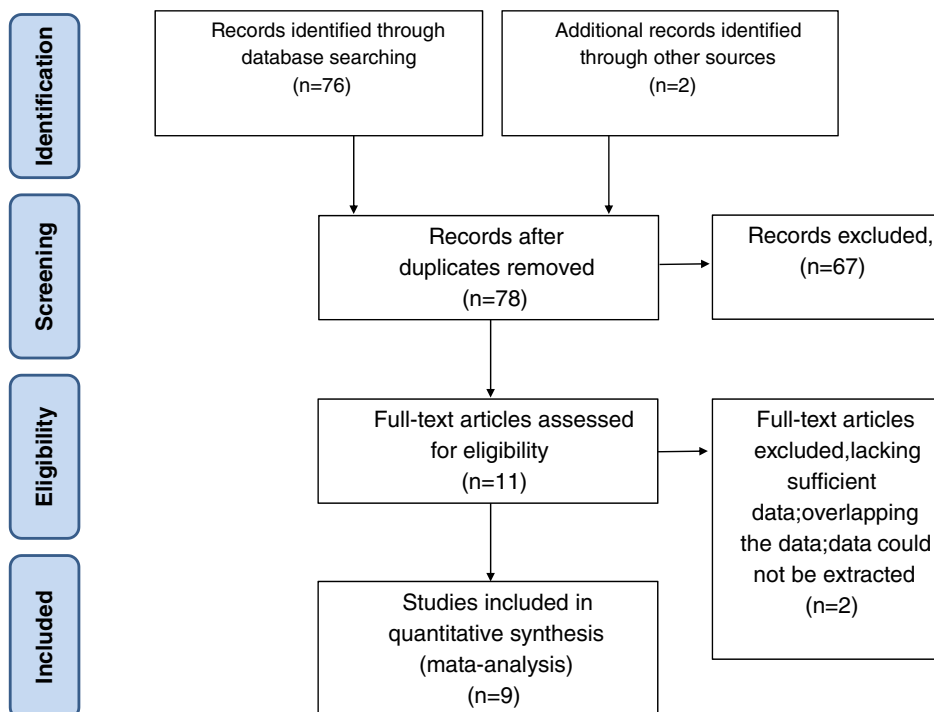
Identification

Records identified through database searching (n=76)

Additional records identified through other sources (n=2)

Screening

Records after duplicates removed (n=78)

Records excluded, (n=67)

Eligibility

Full-text articles assessed for eligibility (n=11)

Full-text articles excluded,lacking sufficient data;overlapping the data;data could not be extracted (n=2)

Included

Studies included in quantitative synthesis (mata-analysis) (n=9)